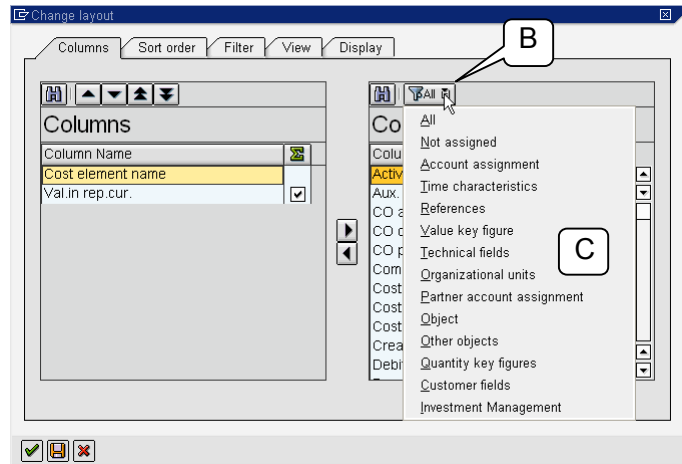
Change layout

Columns | Sort order | Filter | View | Display

B

Columns

| Column Name | Σ |
|---|---|
| Cost element name | |
| Val.in rep.cur. | ✔ |

All

Co

Colu
Activ
Aux.
CO a
CO c
CO p
Com
Cost
Cost
Cost
Crea
Debi

All
Not assigned
Account assignment
Time characteristics
References
Value key figure
Technical fields
Organizational units
Partner account assignment
Object
Other objects
Quantity key figures
Customer fields
Investment Management

C